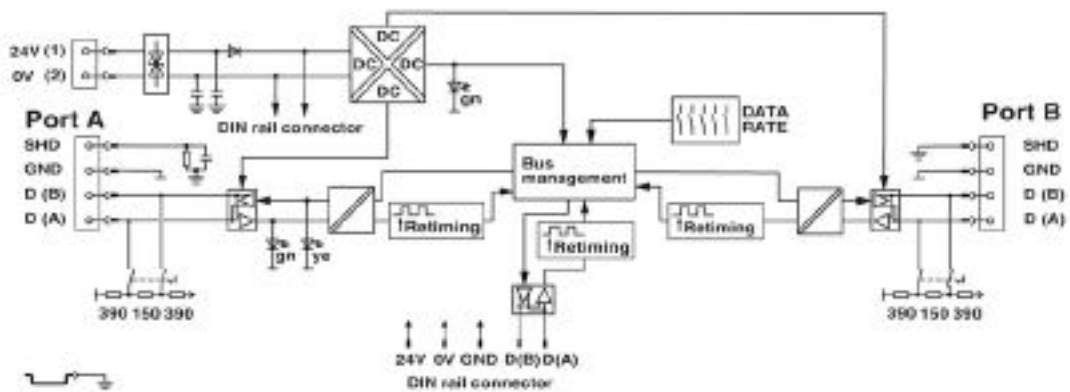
24V (1)
0V (2)
DC
DC
DC
DC
gn
DIN rail connector
DATA RATE
Port A
SHD
GND
D (B)
D (A)
Port B
SHD
GND
D (B)
D (A)
Bus management
Retiming
Retiming
Retiming
gn
ye
390 150 390
390 150 390
24V 0V GND D(B) D(A)
DIN rail connector